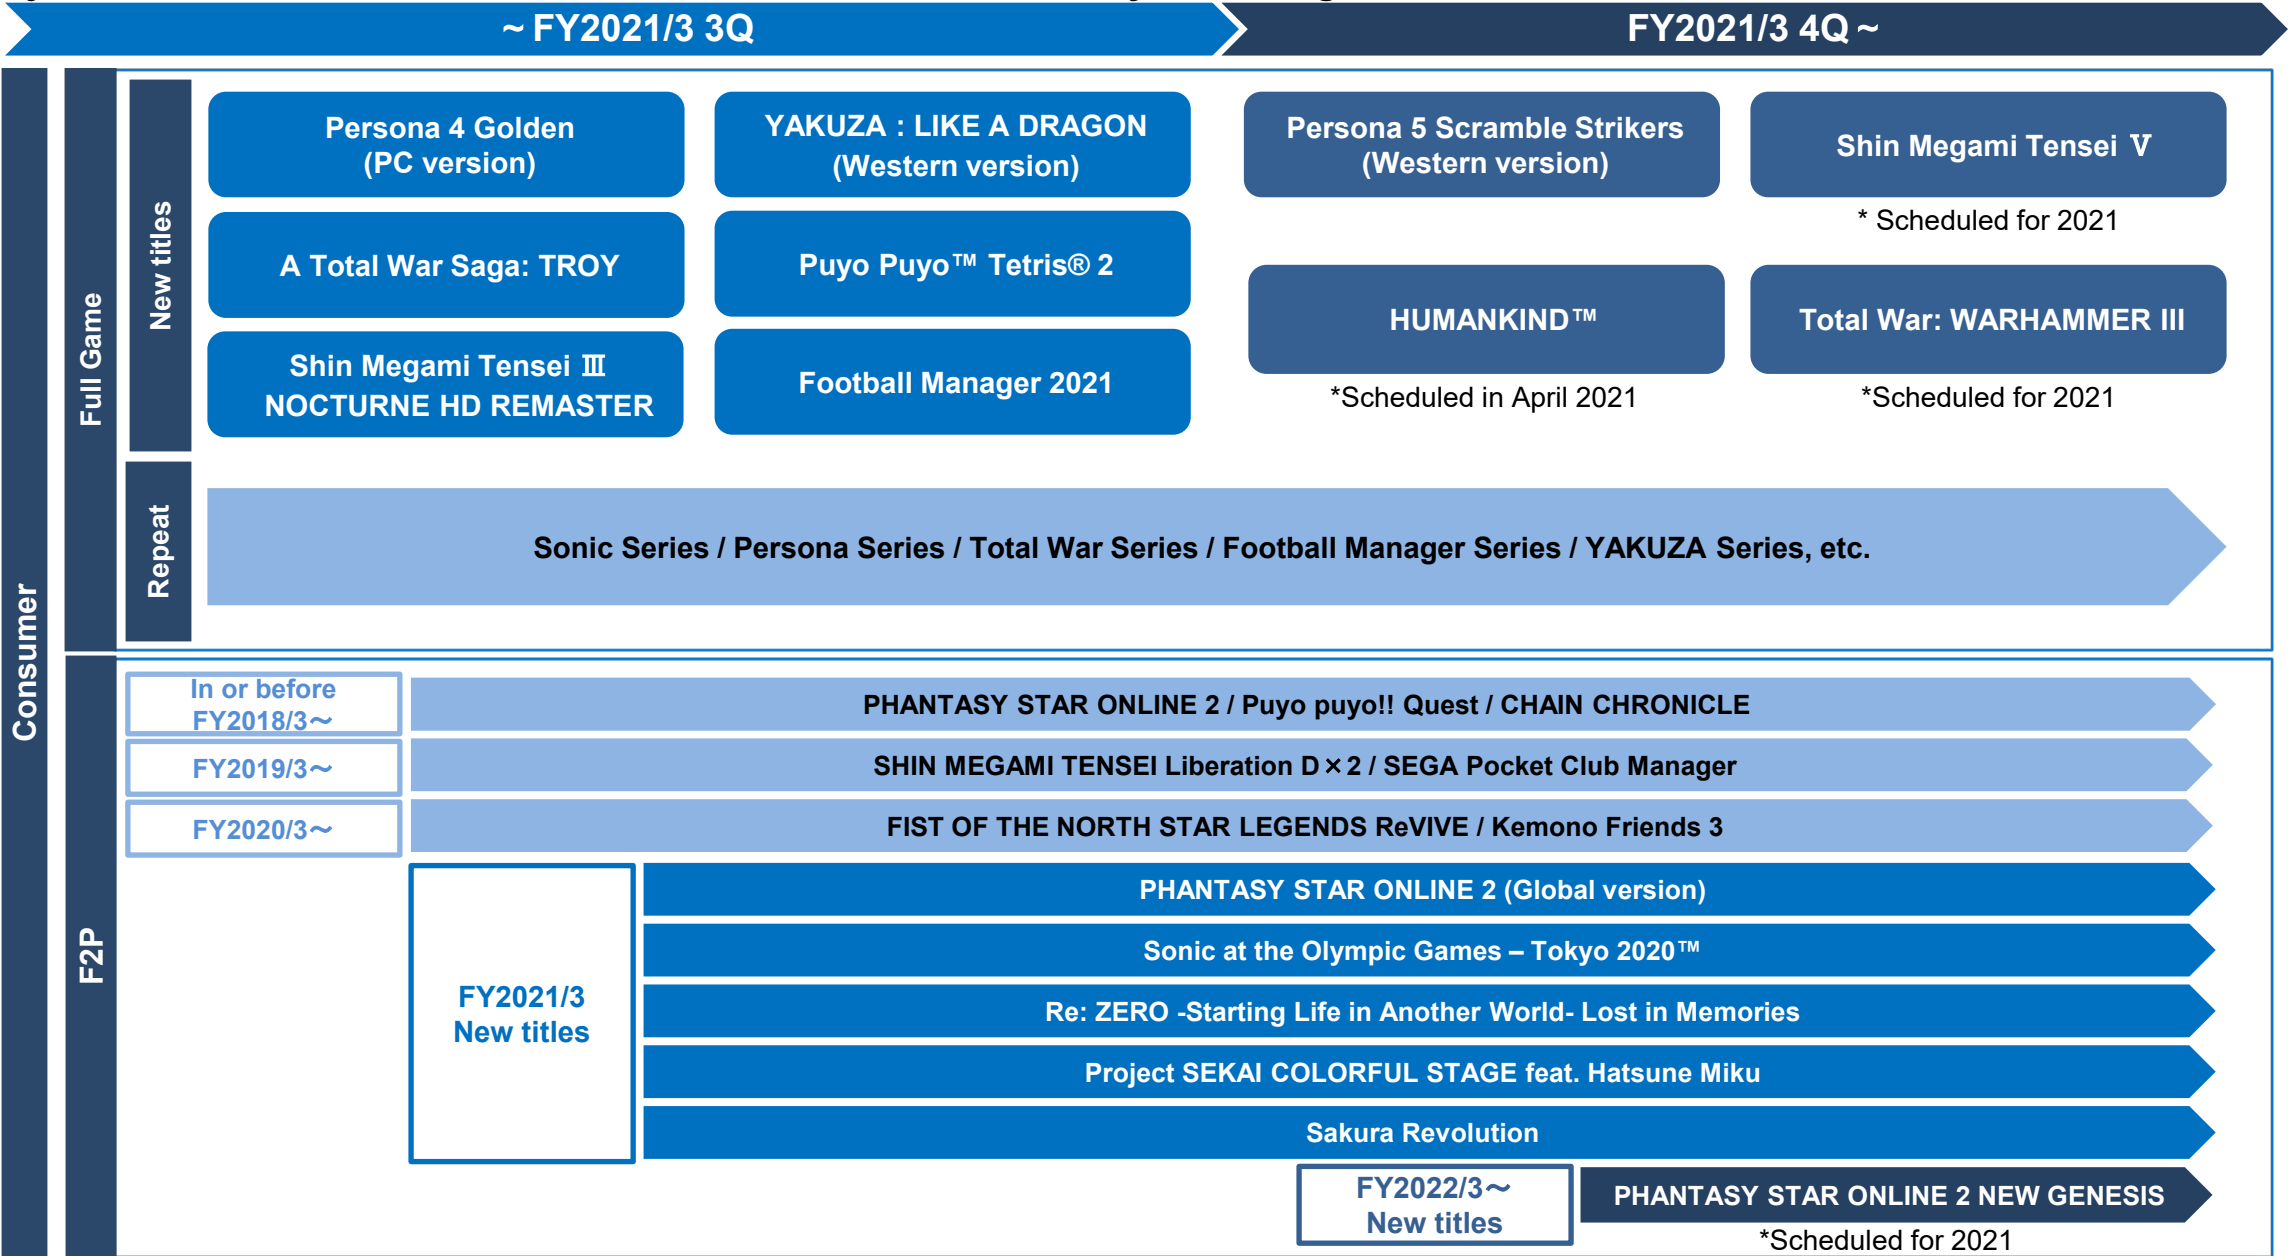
～FY2021/3 3Q

FY2021/3 4Q～

Consumer

Full Game

New titles

Persona 4 Golden (PC version)

YAKUZA : LIKE A DRAGON (Western version)

Persona 5 Scramble Strikers (Western version)

Shin Megami Tensei Ⅴ

* Scheduled for 2021

A Total War Saga: TROY

Puyo Puyo™ Tetris® 2

HUMANKIND™

Total War: WARHAMMER III

Shin Megami Tensei Ⅲ NOCTURNE HD REMASTER

Football Manager 2021

*Scheduled in April 2021

*Scheduled for 2021

Repeat

Sonic Series / Persona Series / Total War Series / Football Manager Series / YAKUZA Series, etc.

F2P

In or before FY2018/3～

PHANTASY STAR ONLINE 2 / Puyo puyo!! Quest / CHAIN CHRONICLE

FY2019/3～

SHIN MEGAMI TENSEI Liberation D×2 / SEGA Pocket Club Manager

FY2020/3～

FIST OF THE NORTH STAR LEGENDS ReVIVE / Kemono Friends 3

FY2021/3 New titles

PHANTASY STAR ONLINE 2 (Global version)

Sonic at the Olympic Games – Tokyo 2020™

Re: ZERO -Starting Life in Another World- Lost in Memories

Project SEKAI COLORFUL STAGE feat. Hatsune Miku

Sakura Revolution

FY2022/3～ New titles

PHANTASY STAR ONLINE 2 NEW GENESIS

*Scheduled for 2021